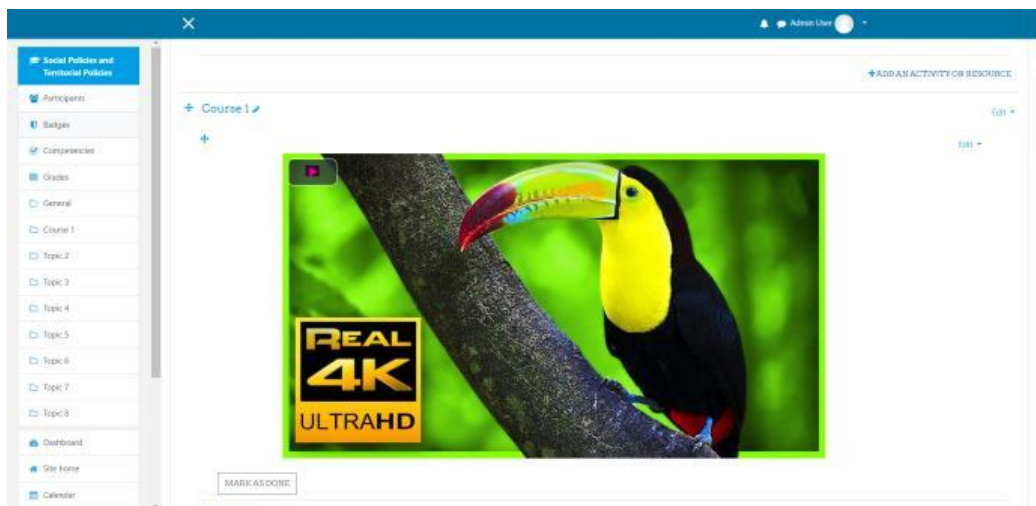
×

Admin User

Social Policies and Territorial Policies

Participants

Badges

Competencies

Grades

General

Course 1

Topic 2

Topic 3

Topic 4

Topic 5

Topic 6

Topic 7

Topic 8

Dashboard

Site home

Calendar

+ADD AN ACTIVITY OR RESOURCE

+ Course 1

Edit

+

Edit

REAL 4K ULTRAHD

MARK AS DONE